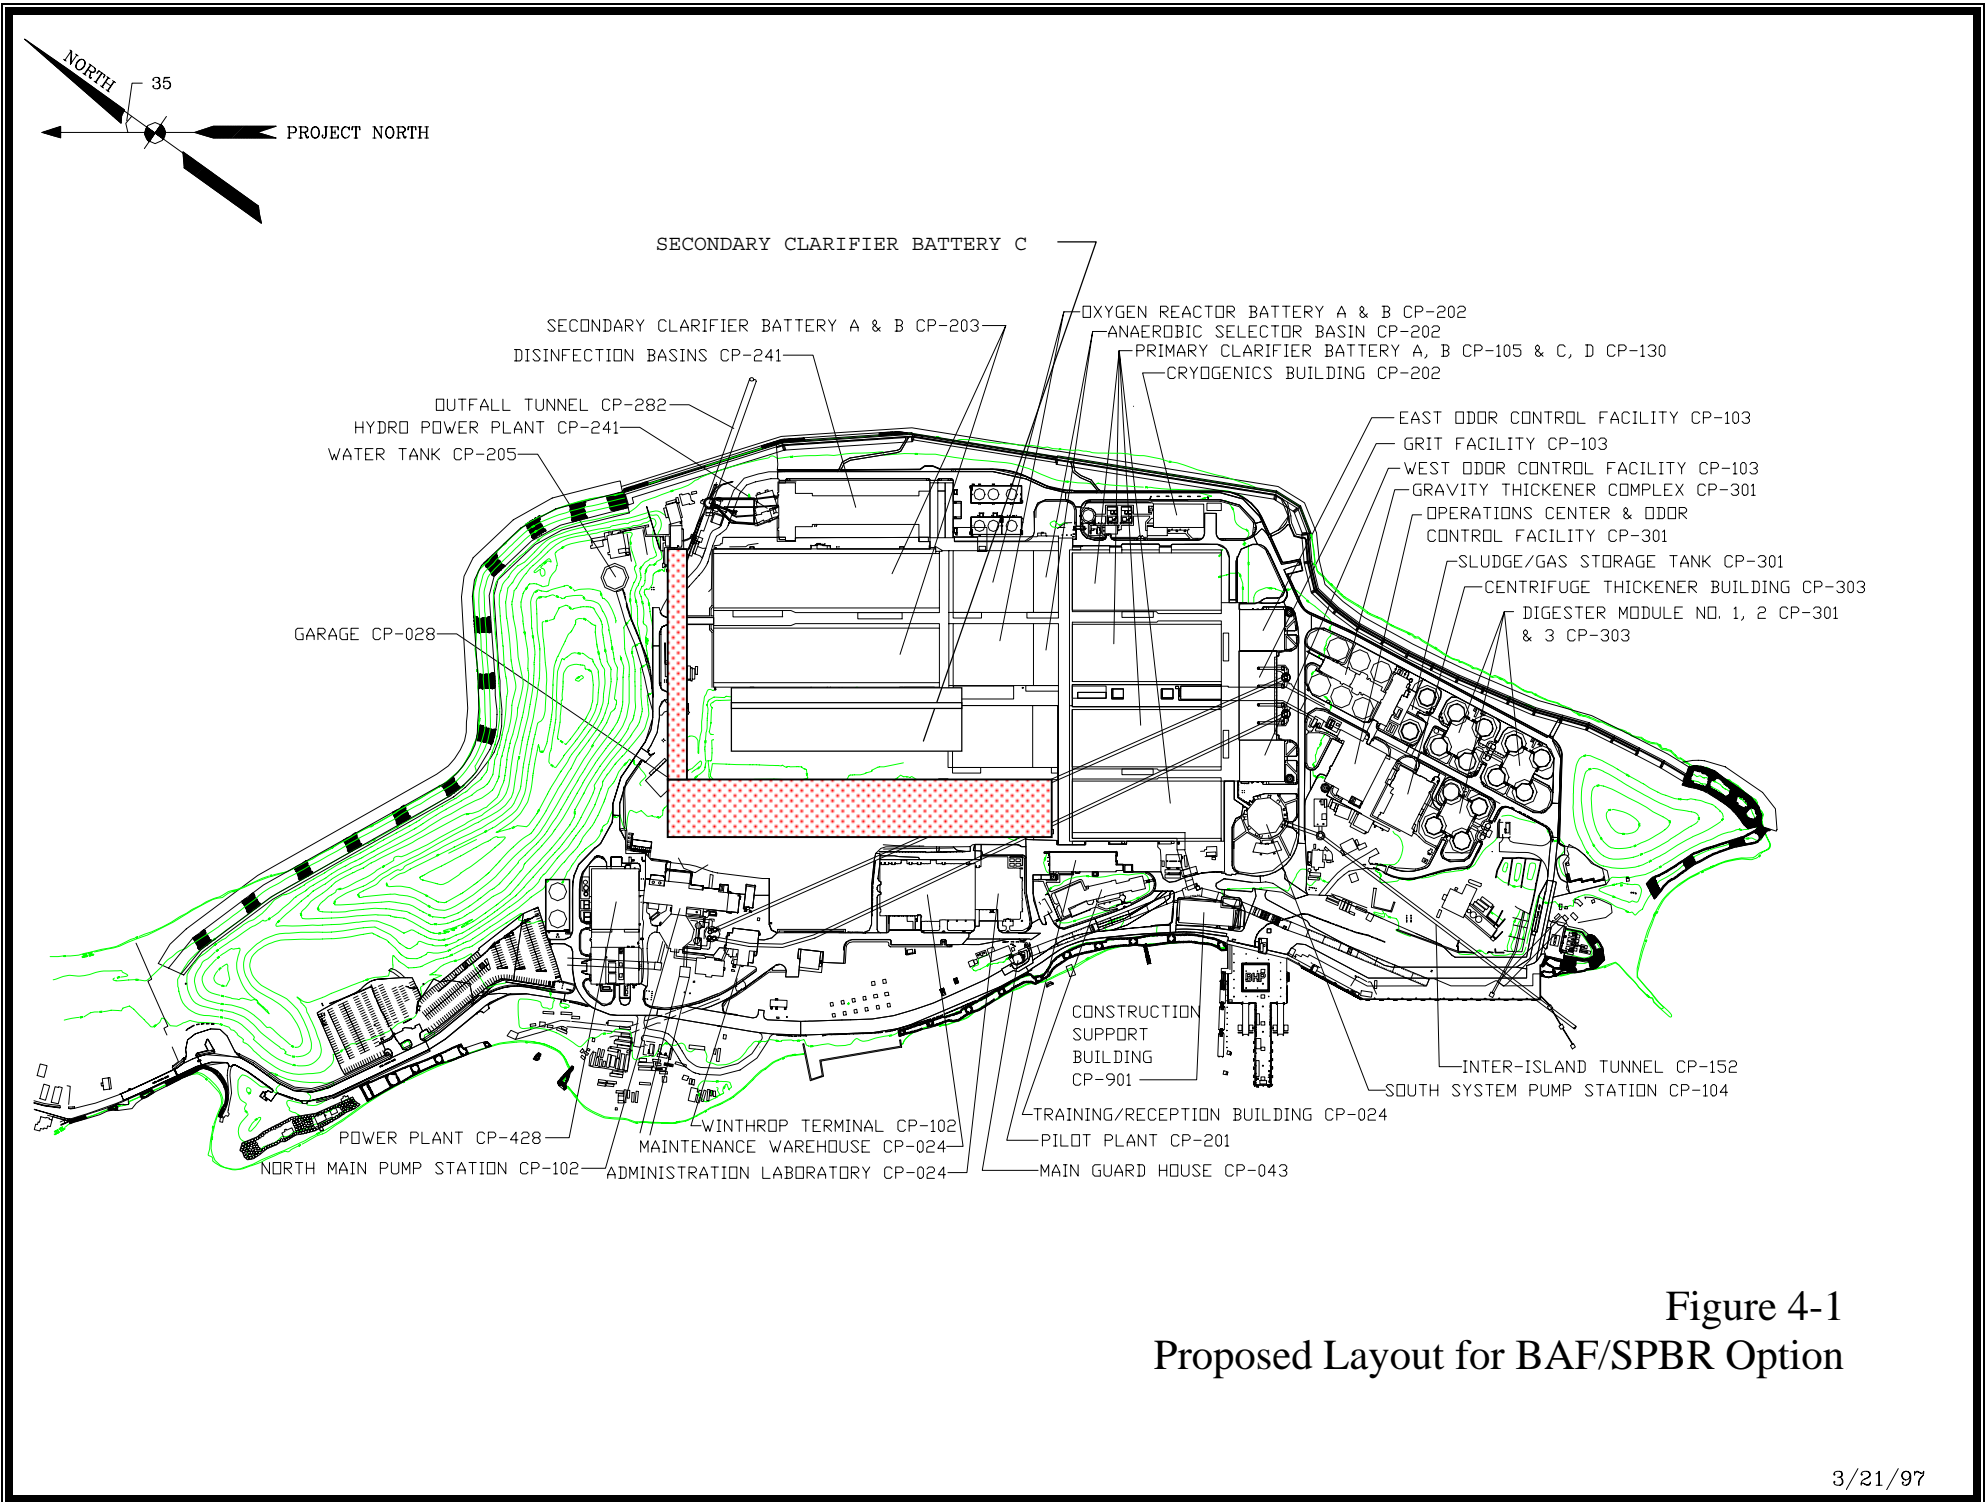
NORTH
35
PROJECT NORTH

SECONDARY CLARIFIER BATTERY C

SECONDARY CLARIFIER BATTERY A & B CP-203
DISINFECTION BASINS CP-241
OXYGEN REACTOR BATTERY A & B CP-202
ANAEROBIC SELECTOR BASIN CP-202
PRIMARY CLARIFIER BATTERY A, B CP-105 & C, D CP-130
CRYOGENICS BUILDING CP-202

OUTFALL TUNNEL CP-282
HYDRO POWER PLANT CP-241
WATER TANK CP-205

EAST ODOR CONTROL FACILITY CP-103
GRIT FACILITY CP-103
WEST ODOR CONTROL FACILITY CP-103
GRAVITY THICKENER COMPLEX CP-301
OPERATIONS CENTER & ODOR CONTROL FACILITY CP-301
SLUDGE/GAS STORAGE TANK CP-301
CENTRIFUGE THICKENER BUILDING CP-303
DIGESTER MODULE NO. 1, 2 CP-301 & 3 CP-303

GARAGE CP-028

CONSTRUCTION SUPPORT BUILDING CP-901

INTER-ISLAND TUNNEL CP-152
SOUTH SYSTEM PUMP STATION CP-104

POWER PLANT CP-428
NORTH MAIN PUMP STATION CP-102
WINTHROP TERMINAL CP-102
MAINTENANCE WAREHOUSE CP-024
ADMINISTRATION LABORATORY CP-024
TRAINING/RECEPTION BUILDING CP-024
PILOT PLANT CP-201
MAIN GUARD HOUSE CP-043

Figure 4-1
Proposed Layout for BAF/SPBR Option

3/21/97